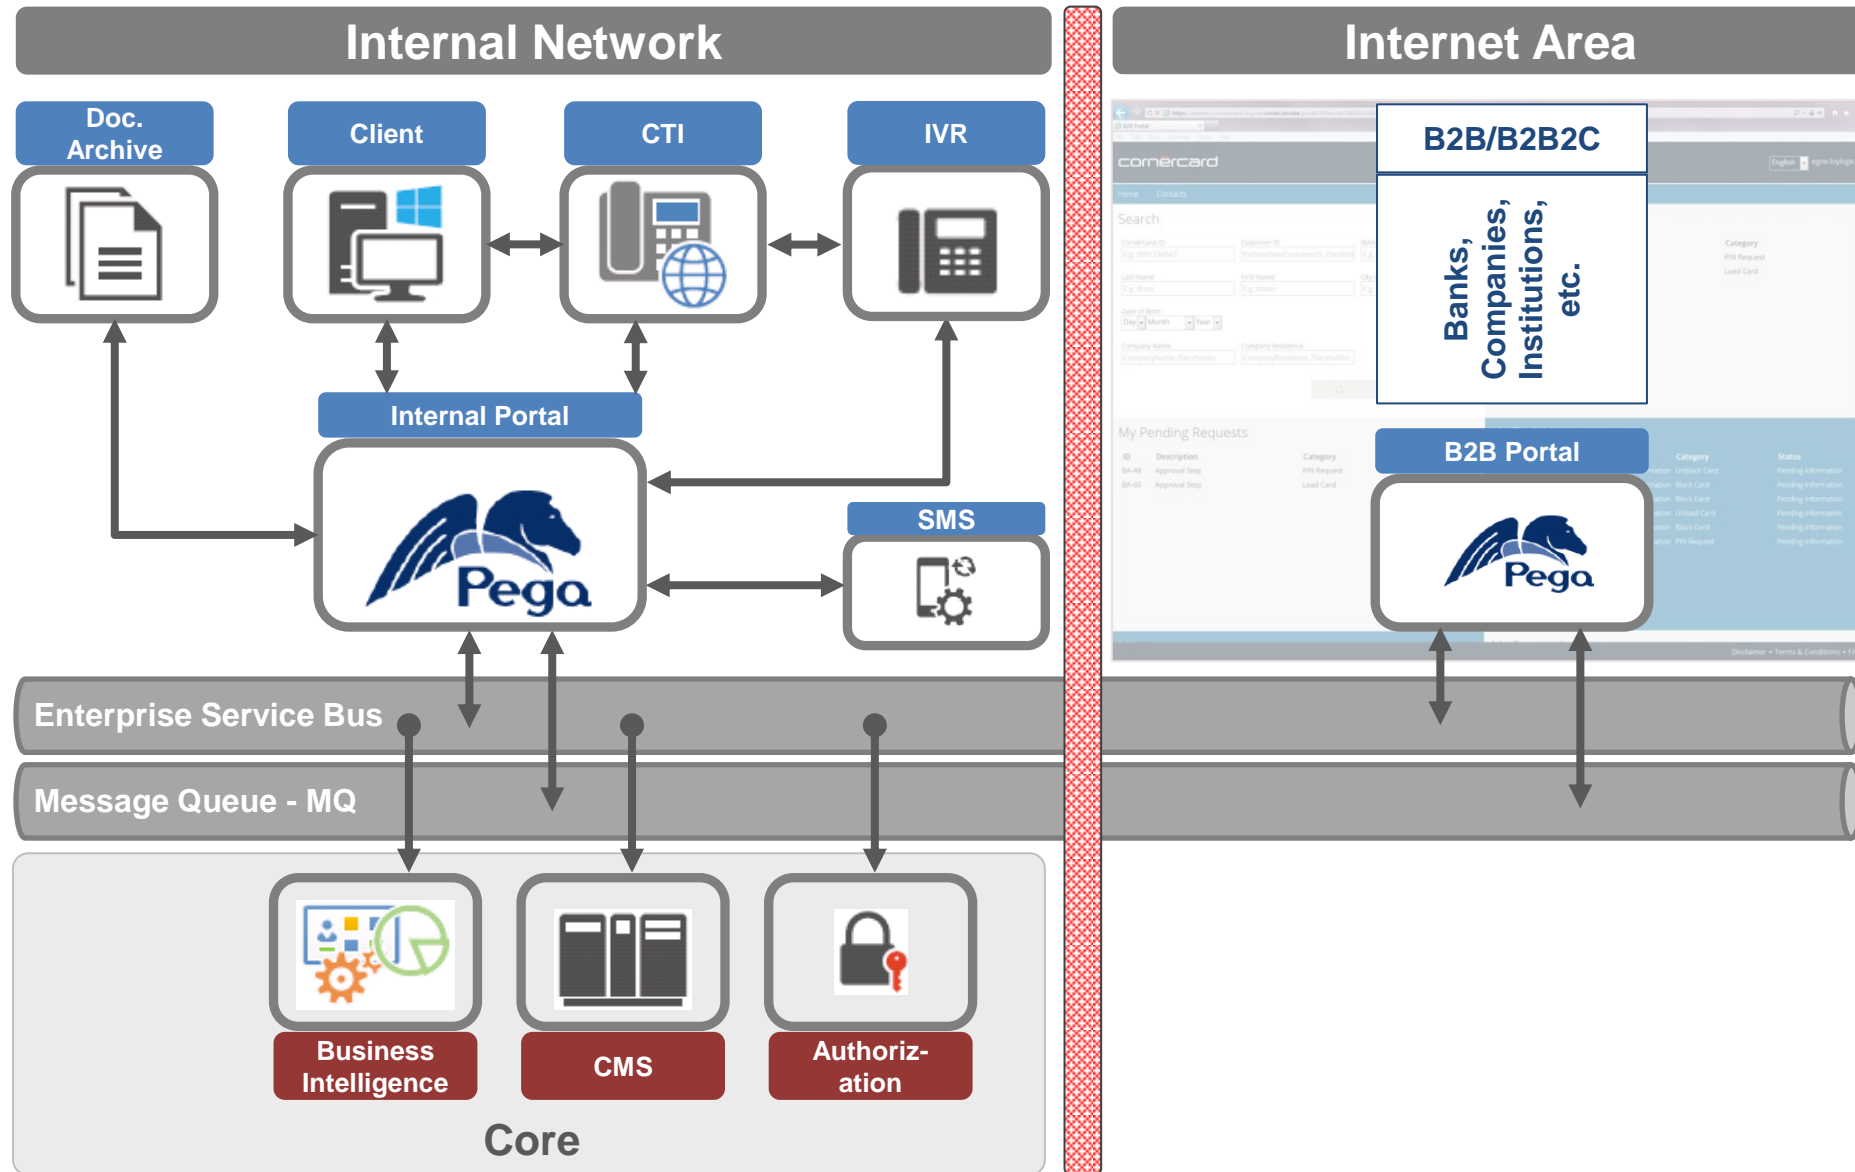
Internal Network

Internet Area

Doc. Archive

Client

CTI

IVR

Internal Portal

Pega

SMS

B2B/B2B2C

Banks, Companies, Institutions, etc.

cornercard

Search

My Pending Requests

B2B Portal

Pega

Enterprise Service Bus

Message Queue - MQ

Business Intelligence

CMS

Authoriz-ation

Core